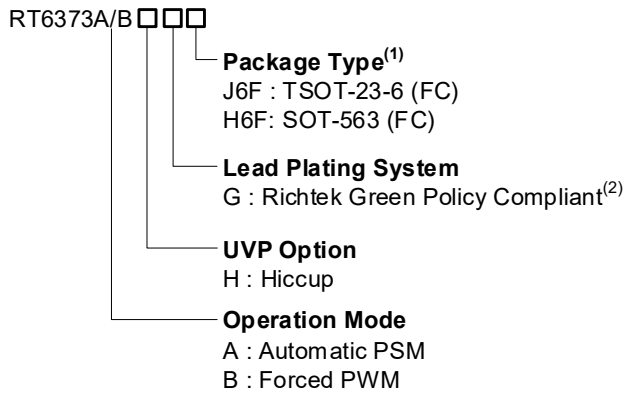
RT6373A/B □□□

Package Type$^{(1)}$
J6F : TSOT-23-6 (FC)
H6F: SOT-563 (FC)

Lead Plating System
G : Richtek Green Policy Compliant$^{(2)}$

UVP Option
H : Hiccup

Operation Mode
A : Automatic PSM
B : Forced PWM